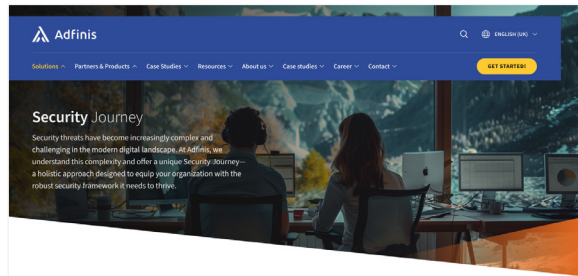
Adfinis

ENGLISH (UK)

Solutions Partners & Products Case Studies Resources About us Case studies Career Contact

GET STARTED!

Security Journey

Security threats have become increasingly complex and challenging in the modern digital landscape. At Adfinis, we understand this complexity and offer a unique Security Journey—a holistic approach designed to equip your organization with the robust security framework it needs to thrive.